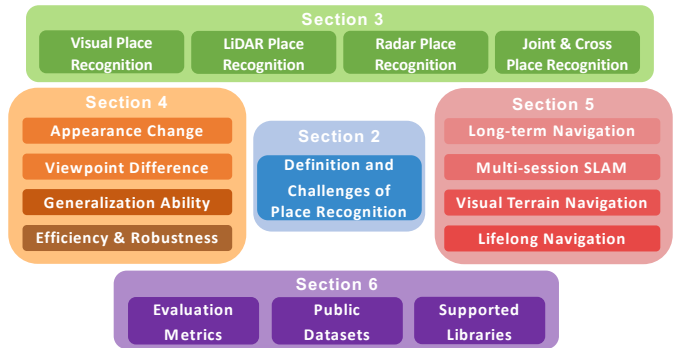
Section 3

Visual Place Recognition

LiDAR Place Recognition

Radar Place Recognition

Joint & Cross Place Recognition

Section 4

Appearance Change

Viewpoint Difference

Generalization Ability

Efficiency & Robustness

Section 2

Definition and Challenges of Place Recognition

Section 5

Long-term Navigation

Multi-session SLAM

Visual Terrain Navigation

Lifelong Navigation

Section 6

Evaluation Metrics

Public Datasets

Supported Libraries